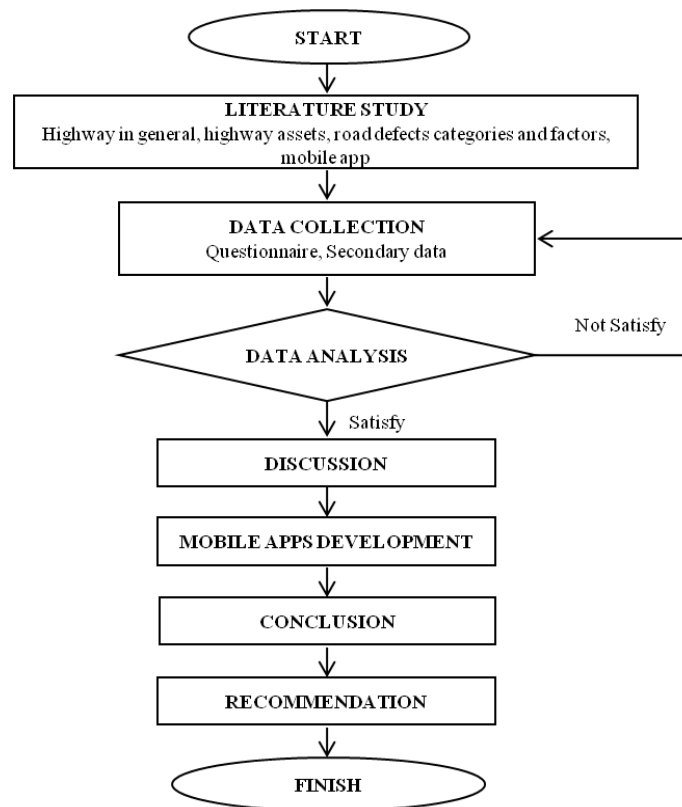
START

LITERATURE STUDY
Highway in general, highway assets, road defects categories and factors, mobile app

DATA COLLECTION
Questionnaire, Secondary data

Not Satisfy

DATA ANALYSIS

Satisfy

DISCUSSION

MOBILE APPS DEVELOPMENT

CONCLUSION

RECOMMENDATION

FINISH